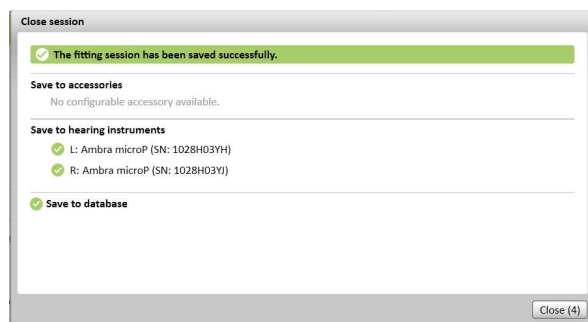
Close session

The fitting session has been saved successfully.

Save to accessories

No configurable accessory available.

Save to hearing instruments

L: Ambra microP (SN: 1028H03YH)

R: Ambra microP (SN: 1028H03YJ)

Save to database

Close (4)